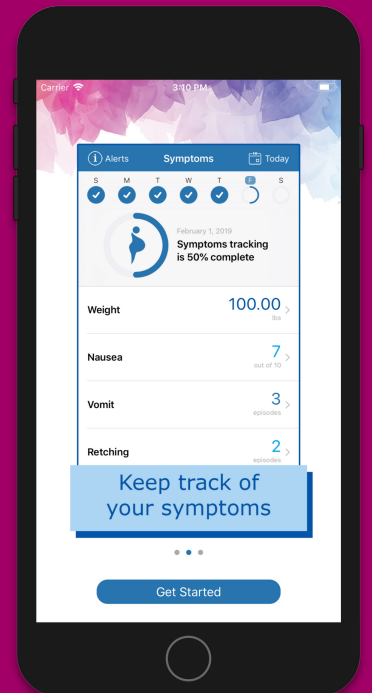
Carrier 3:10 PM

Alerts Symptoms Today

S M T W T F S

February 1, 2019
Symptoms tracking is 50% complete

Weight 100.00 lbs

Nausea 7 out of 10

Vomit 3 episodes

Retching 2 episodes

Keep track of your symptoms

Get Started